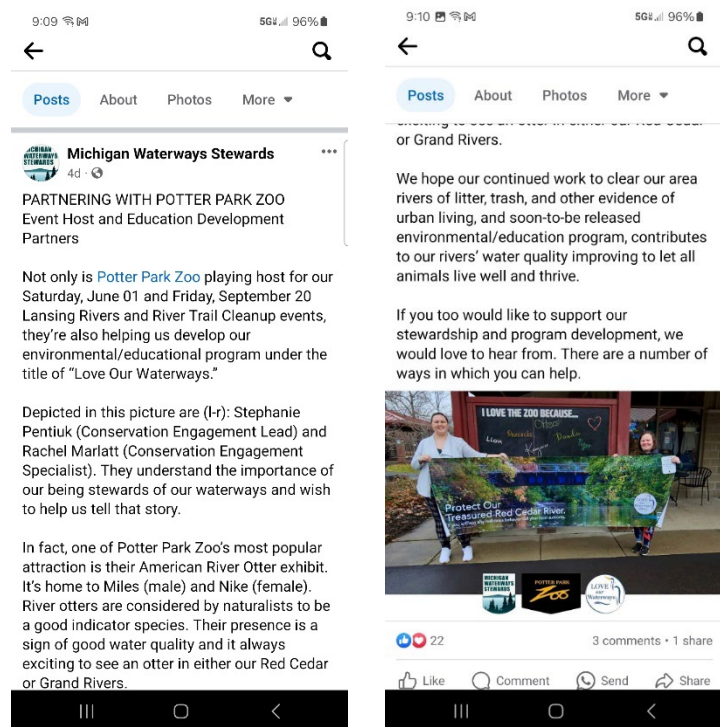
9:09 5G 96%

Posts About Photos More

MICHIGAN WATERWAYS STEWARDS

Michigan Waterways Stewards
4d ·

PARTNERING WITH POTTER PARK ZOO
Event Host and Education Development Partners

Not only is Potter Park Zoo playing host for our Saturday, June 01 and Friday, September 20 Lansing Rivers and River Trail Cleanup events, they're also helping us develop our environmental/educational program under the title of "Love Our Waterways."

Depicted in this picture are (l-r): Stephanie Pentiuk (Conservation Engagement Lead) and Rachel Marlatt (Conservation Engagement Specialist). They understand the importance of our being stewards of our waterways and wish to help us tell that story.

In fact, one of Potter Park Zoo's most popular attraction is their American River Otter exhibit. It's home to Miles (male) and Nike (female). River otters are considered by naturalists to be a good indicator species. Their presence is a sign of good water quality and it always exciting to see an otter in either our Red Cedar or Grand Rivers.

9:10 5G 96%

Posts About Photos More

or Grand Rivers.

We hope our continued work to clear our area rivers of litter, trash, and other evidence of urban living, and soon-to-be released environmental/education program, contributes to our rivers' water quality improving to let all animals live well and thrive.

If you too would like to support our stewardship and program development, we would love to hear from. There are a number of ways in which you can help.

I LOVE THE ZOO BECAUSE...

Protect Our Treasured Red Cedar River.

MICHIGAN WATERWAYS STEWARDS
POTTER PARK ZOO
LOVE our Waterways

22
3 comments · 1 share

Like Comment Send Share